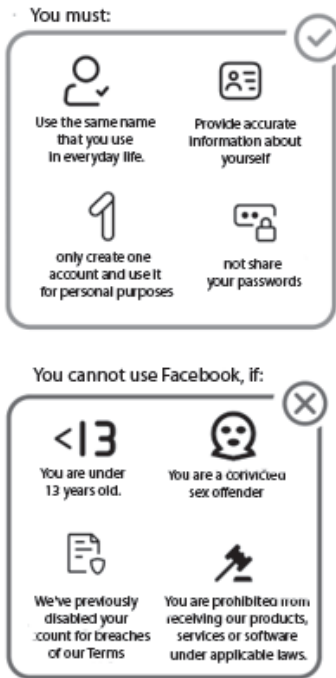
You must:

Use the same name that you use in everyday life.

Provide accurate information about yourself

only create one account and use it for personal purposes

not share your passwords

You cannot use Facebook, if:

<13

You are under 13 years old.

You are a convicted sex offender

We've previously disabled your :count for breaches of our Terms

You are prohibited from receiving our products, services or software under applicable laws.